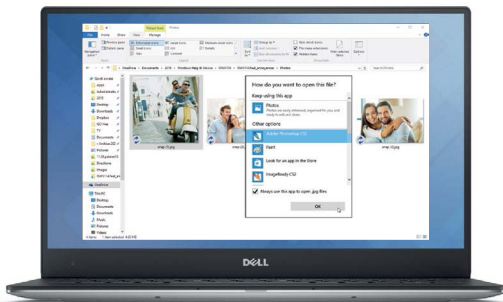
How do you want to open this file?

Keep using this app

Photos

Other options

Adobe Photoshop CS

Paint

Look for an app in the Store

ImageReady CS2

Always use this app to open .jpg files

OK

DELL